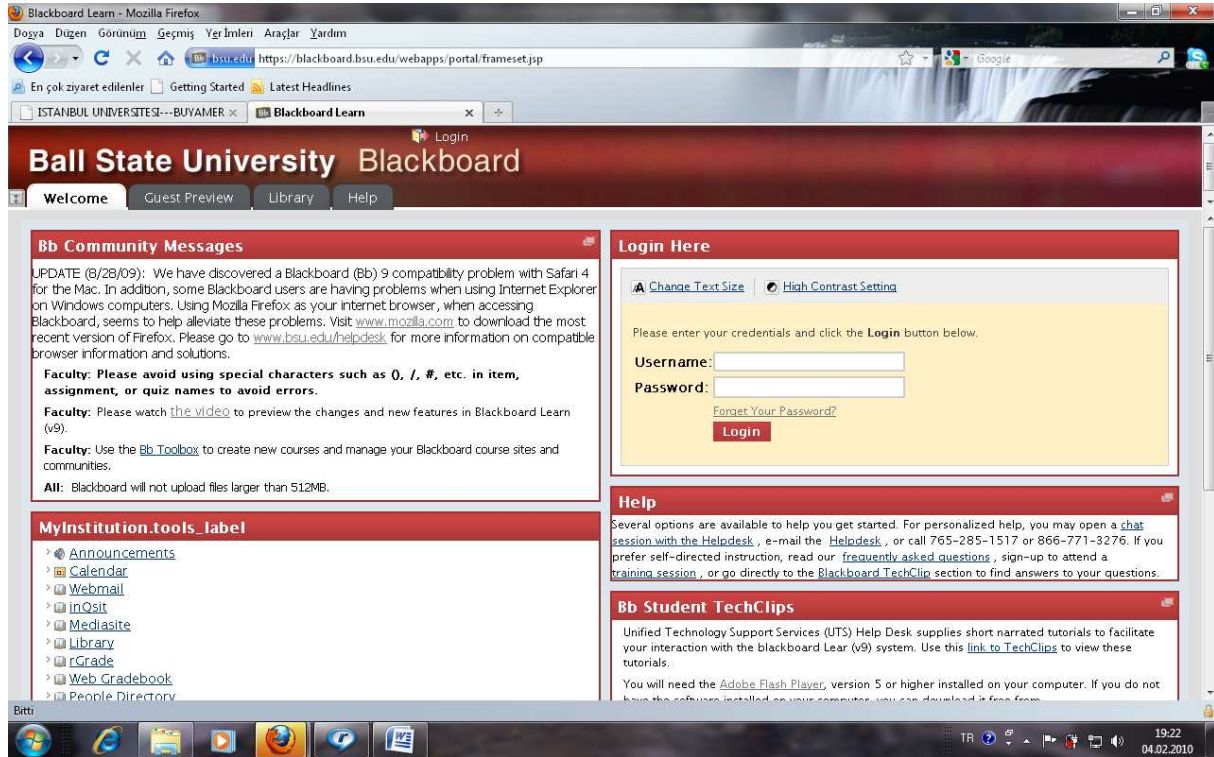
Blackboard Learn - Mozilla Firefox

Dosya Düzen Görünüm Geçmiş Yer İmleri Araçlar Yardım

bsu.edu https://blackboard.bsu.edu/webapps/portal/frameset.jsp

Google

En çok ziyaret edilenler Getting Started Latest Headlines

ISTANBUL UNIVERSITESI---BUYAMER × Blackboard Learn × +

Login

Ball State University Blackboard

Welcome Guest Preview Library Help

Bb Community Messages

UPDATE (8/28/09): We have discovered a Blackboard (Bb) 9 compatibility problem with Safari 4 for the Mac. In addition, some Blackboard users are having problems when using Internet Explorer on Windows computers. Using Mozilla Firefox as your internet browser, when accessing Blackboard, seems to help alleviate these problems. Visit www.mozilla.com to download the most recent version of Firefox. Please go to www.bsu.edu/helpdesk for more information on compatible browser information and solutions.

Faculty: Please avoid using special characters such as (), /, #, etc. in item, assignment, or quiz names to avoid errors.

Faculty: Please watch the video to preview the changes and new features in Blackboard Learn (v9).

Faculty: Use the Bb Toolbox to create new courses and manage your Blackboard course sites and communities.

All: Blackboard will not upload files larger than 512MB.

MyInstitution.tools_label

Announcements
Calendar
Webmail
inQsit
Mediasite
Library
rGrade
Web Gradebook
People Directory

Login Here

Change Text Size | High Contrast Setting

Please enter your credentials and click the Login button below.

Username:
Password:

Forgot Your Password?

Login

Help

Several options are available to help you get started. For personalized help, you may open a chat session with the Helpdesk , e-mail the Helpdesk , or call 765-285-1517 or 866-771-3276. If you prefer self-directed instruction, read our frequently asked questions , sign-up to attend a training session , or go directly to the Blackboard TechClip section to find answers to your questions.

Bb Student TechClips

Unified Technology Support Services (UTS) Help Desk supplies short narrated tutorials to facilitate your interaction with the blackboard Lear (v9) system. Use this link to TechClips to view these tutorials.

You will need the Adobe Flash Player, version 5 or higher installed on your computer. If you do not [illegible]

Bitti

TR 19:22 04.02.2010